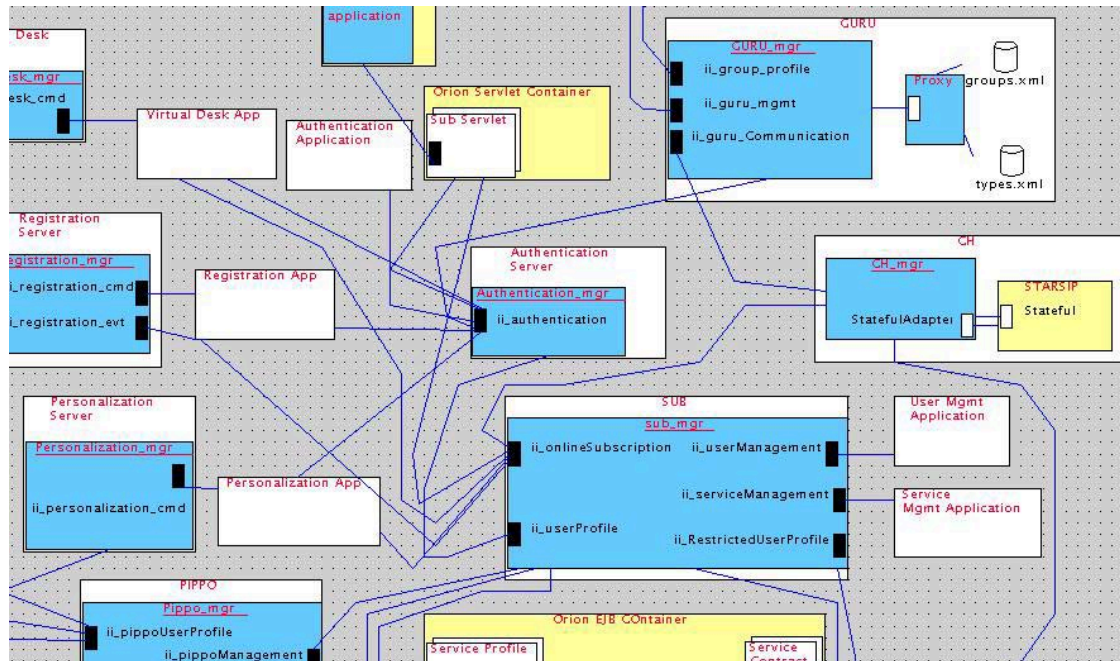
application

Desk
sk_mgr
esk_cmd

Virtual Desk App

Authentication Application

Orion Servlet Container
Sub Servlet

GURU
GURU_mgr
ii_group_profile
ii_guru_mgmt
ii_guru_Communication
Proxy
groups.xml
types.xml

Registration Server
registration_mgr
ii_registration_cmd
ii_registration_evt

Registration App

Authentication Server
Authentication_mgr
ii_authentication

CH
CH_mgr
StatefulAdapter
STARSIP
Stateful

Personalization Server
Personalization_mgr
ii_personalization_cmd

Personalization App

SUB
sub_mgr
ii_onlineSubscription
ii_userManagement
ii_serviceManagement
ii_userProfile
ii_RestrictedUserProfile

User Mgmt Application

Service Mgmt Application

PIPPO
Pippo_mgr
ii_pippoUserProfile
ii_pippoManagement

Orion EJB COntainer
Service Profile
Service Contract